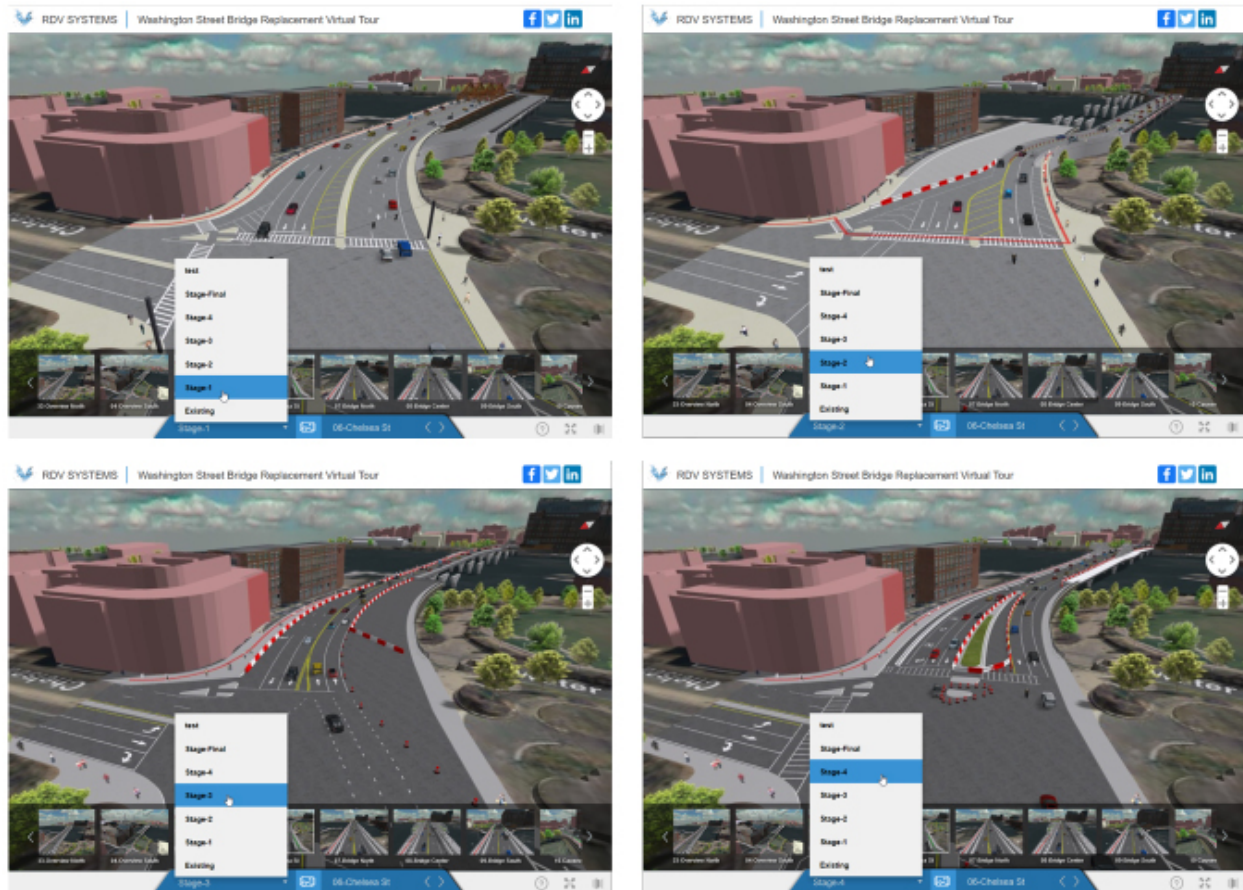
RDV SYSTEMS | Washington Street Bridge Replacement Virtual Tour

test
Stage-Final
Stage-4
Stage-3
Stage-2
Stage-1
Existing

03-Overview North
04-Overview South
07-Bridge North
08-Bridge Center
09-Bridge South

Stage-1
06-Chelsea St

RDV SYSTEMS | Washington Street Bridge Replacement Virtual Tour

test
Stage-Final
Stage-4
Stage-3
Stage-2
Stage-1
Existing

03-Overview North
04-Overview South
07-Bridge North
08-Bridge Center
09-Bridge South

Stage-2
06-Chelsea St

RDV SYSTEMS | Washington Street Bridge Replacement Virtual Tour

test
Stage-Final
Stage-4
Stage-3
Stage-2
Stage-1
Existing

03-Overview North
04-Overview South
07-Bridge North
08-Bridge Center
09-Bridge South

Stage-3
06-Chelsea St

RDV SYSTEMS | Washington Street Bridge Replacement Virtual Tour

test
Stage-Final
Stage-4
Stage-3
Stage-2
Stage-1
Existing

03-Overview North
04-Overview South
07-Bridge North
08-Bridge Center
09-Bridge South

Stage-4
06-Chelsea St